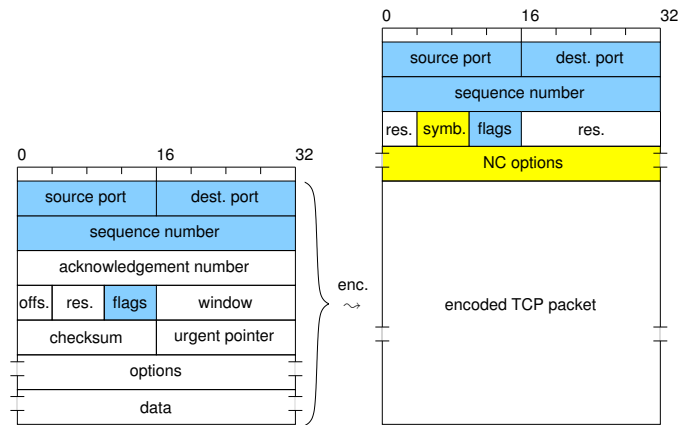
0 16 32

source port | dest. port
sequence number
res. | symb. | flags | res.
NC options

encoded TCP packet

0 16 32

source port | dest. port
sequence number
acknowledgement number
offs. | res. | flags | window
checksum | urgent pointer
options
data

enc.
$\leadsto$